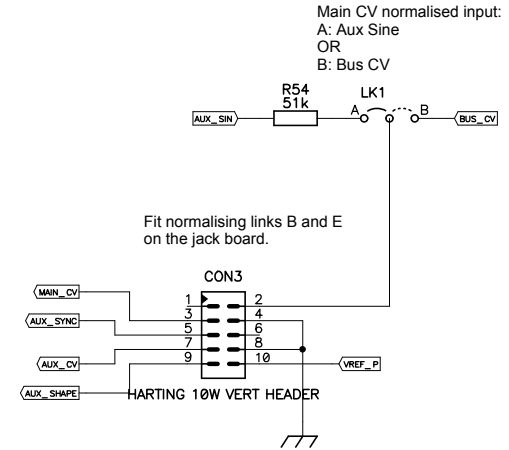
Main CV normalised input:
A: Aux Sine
OR
B: Bus CV

R54
51k

LK1

A

B

AUX_SIN

BUS_CV

Fit normalising links B and E on the jack board.

CON3

MAIN_CV

AUX_SYNC

AUX_CV

AUX_SHAPE

1
3
5
7
9

2
4
6
8
10

VREF_P

HARTING 10W VERT HEADER